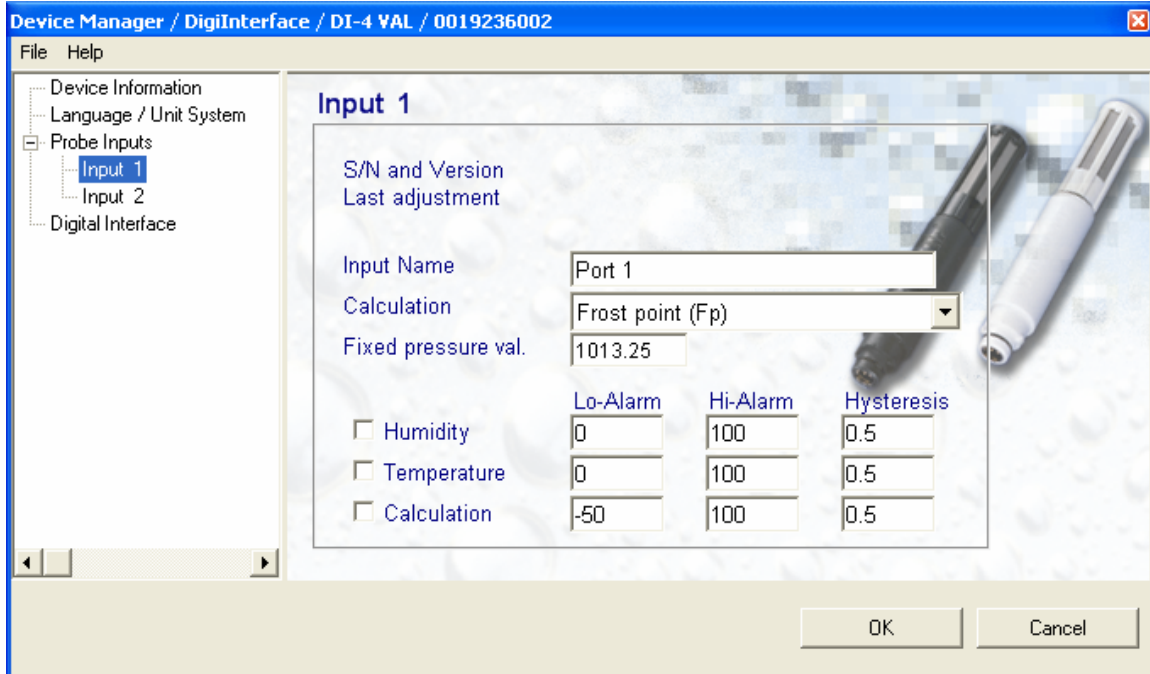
Device Manager / DigiInterface / DI-4 VAL / 0019236002

File Help

Device Information
Language / Unit System
Probe Inputs
Input 1
Input 2
Digital Interface

Input 1

S/N and Version
Last adjustment

Input Name Port 1
Calculation Frost point (Fp)
Fixed pressure val. 1013.25

| | Lo-Alarm | Hi-Alarm | Hysteresis |
|---|---|---|---|
| Humidity | 0 | 100 | 0.5 |
| Temperature | 0 | 100 | 0.5 |
| Calculation | -50 | 100 | 0.5 |

OK Cancel